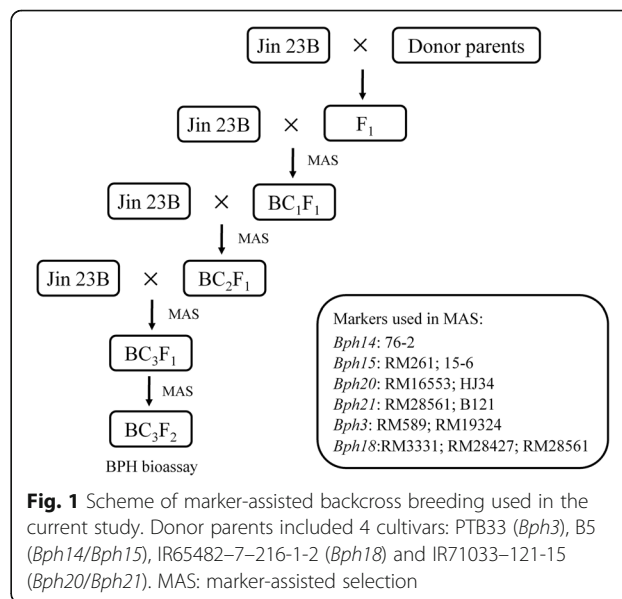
Jin 23B × Donor parents

Jin 23B × $F_1$

MAS

Jin 23B × $BC_1F_1$

MAS

Jin 23B × $BC_2F_1$

MAS

$BC_3F_1$

MAS

$BC_3F_2$

BPH bioassay

Markers used in MAS:
Bph14: 76-2
Bph15: RM261; 15-6
Bph20: RM16553; HJ34
Bph21: RM28561; B121
Bph3: RM589; RM19324
Bph18:RM3331; RM28427; RM28561

**Fig. 1** Scheme of marker-assisted backcross breeding used in the current study. Donor parents included 4 cultivars: PTB33 (Bph3), B5 (Bph14/Bph15), IR65482–7–216-1-2 (Bph18) and IR71033–121-15 (Bph20/Bph21). MAS: marker-assisted selection